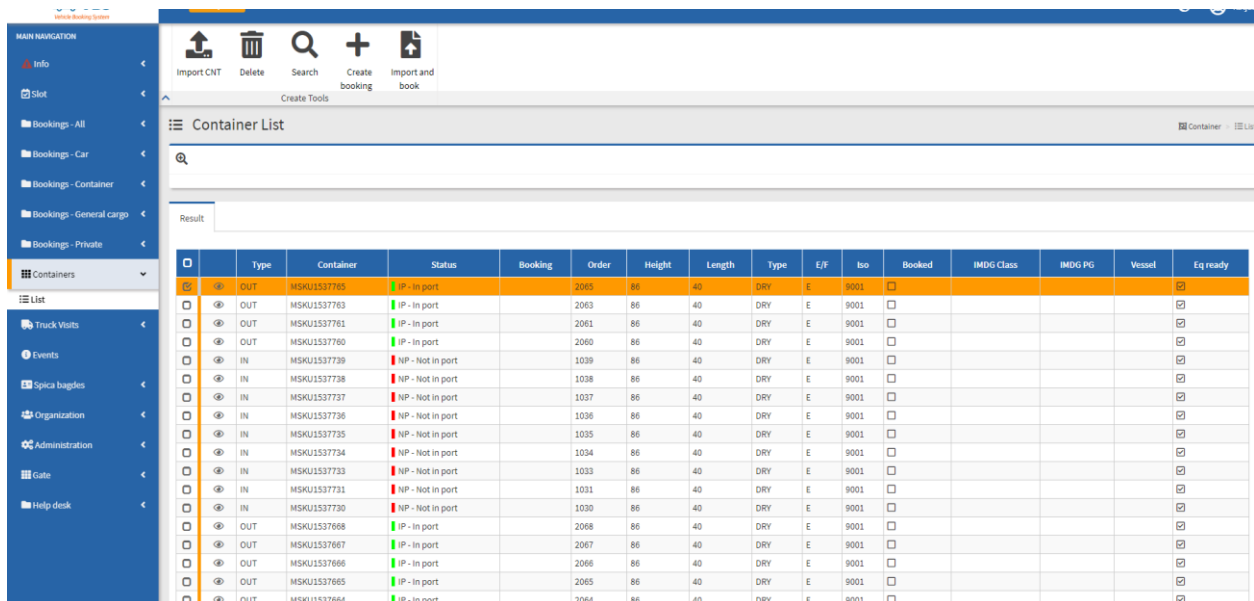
Vehicle Booking System

MAIN NAVIGATION
Info
Slot
Bookings - All
Bookings - Car
Bookings - Container
Bookings - General cargo
Bookings - Private
Containers
List
Truck Visits
Events
Spica bagdes
Organization
Administration
Gate
Help desk

Import CNT
Delete
Search
Create booking
Import and book
Create Tools

Container List

Container » List

Result

| | | Type | Container | Status | Booking | Order | Height | Length | Type | E/F | Iso | Booked | IMDG Class | IMDG PG | Vessel | Eq ready |
|---|---|---|---|---|---|---|---|---|---|---|---|---|---|---|---|---|
| | | OUT | MSKU1537765 | IP - In port | | 2065 | 86 | 40 | DRY | E | 9001 | | | | | |
| | | OUT | MSKU1537763 | IP - In port | | 2063 | 86 | 40 | DRY | E | 9001 | | | | | |
| | | OUT | MSKU1537761 | IP - In port | | 2061 | 86 | 40 | DRY | E | 9001 | | | | | |
| | | OUT | MSKU1537760 | IP - In port | | 2060 | 86 | 40 | DRY | E | 9001 | | | | | |
| | | IN | MSKU1537739 | NP - Not in port | | 1039 | 86 | 40 | DRY | E | 9001 | | | | | |
| | | IN | MSKU1537738 | NP - Not in port | | 1038 | 86 | 40 | DRY | E | 9001 | | | | | |
| | | IN | MSKU1537737 | NP - Not in port | | 1037 | 86 | 40 | DRY | E | 9001 | | | | | |
| | | IN | MSKU1537736 | NP - Not in port | | 1036 | 86 | 40 | DRY | E | 9001 | | | | | |
| | | IN | MSKU1537735 | NP - Not in port | | 1035 | 86 | 40 | DRY | E | 9001 | | | | | |
| | | IN | MSKU1537734 | NP - Not in port | | 1034 | 86 | 40 | DRY | E | 9001 | | | | | |
| | | IN | MSKU1537733 | NP - Not in port | | 1033 | 86 | 40 | DRY | E | 9001 | | | | | |
| | | IN | MSKU1537731 | NP - Not in port | | 1031 | 86 | 40 | DRY | E | 9001 | | | | | |
| | | IN | MSKU1537730 | NP - Not in port | | 1030 | 86 | 40 | DRY | E | 9001 | | | | | |
| | | OUT | MSKU1537668 | IP - In port | | 2068 | 86 | 40 | DRY | E | 9001 | | | | | |
| | | OUT | MSKU1537667 | IP - In port | | 2067 | 86 | 40 | DRY | E | 9001 | | | | | |
| | | OUT | MSKU1537666 | IP - In port | | 2066 | 86 | 40 | DRY | E | 9001 | | | | | |
| | | OUT | MSKU1537665 | IP - In port | | 2065 | 86 | 40 | DRY | E | 9001 | | | | | |
| | | OUT | MSKU1537664 | IP - In port | | 2064 | 86 | 40 | DRY | E | 9001 | | | | | |